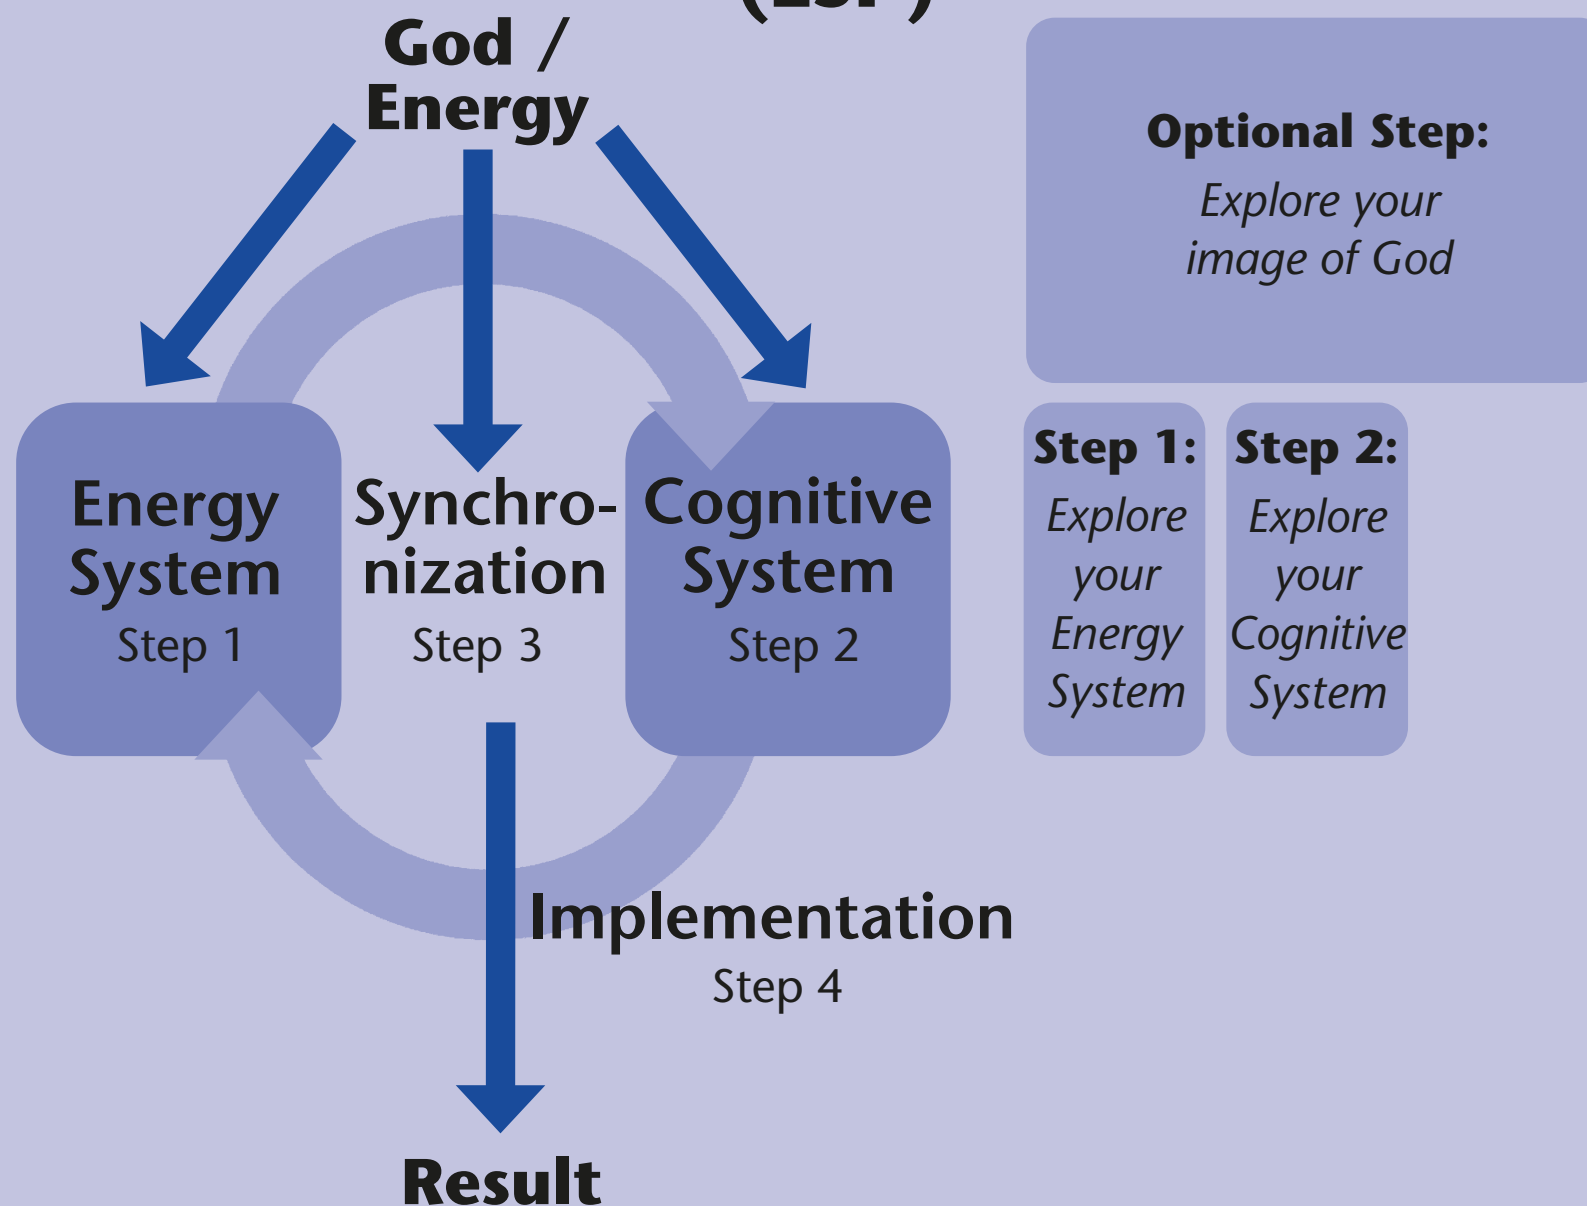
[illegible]

God / Energy

Energy System
Step 1

Synchronization
Step 3

Cognitive System
Step 2

Implementation
Step 4

Result

**Optional Step:**
*Explore your image of God*

**Step 1:**
*Explore your Energy System*

**Step 2:**
*Explore your Cognitive System*